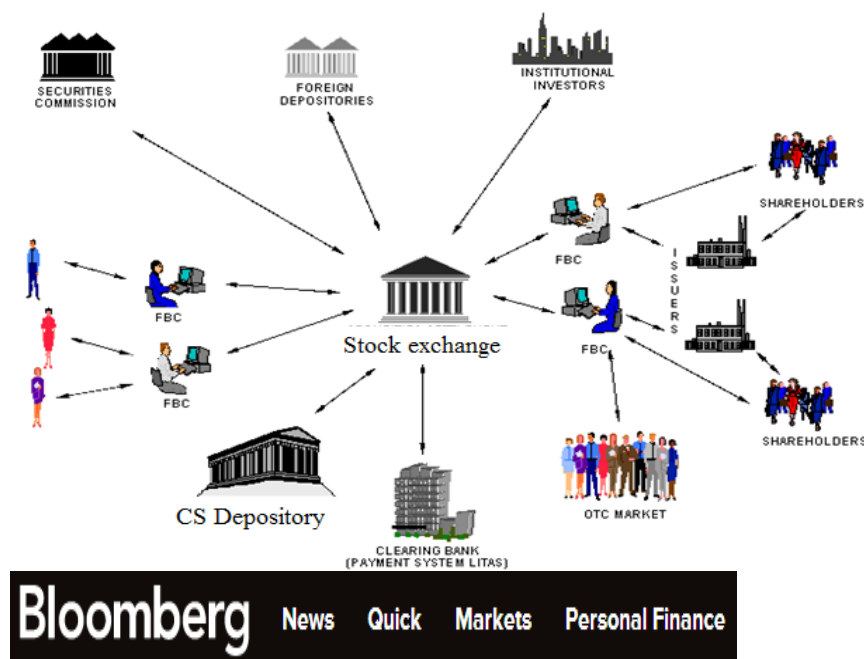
SECURITIES COMMISSION

FOREIGN DEPOSITORIES

INSTITUTIONAL INVESTORS

SHAREHOLDERS

FBC

ISSUERS

FBC

Stock exchange

FBC

FBC

SHAREHOLDERS

CS Depository

OTC MARKET

CLEARING BANK (PAYMENT SYSTEM LITAS)

Bloomberg News Quick Markets Personal Finance